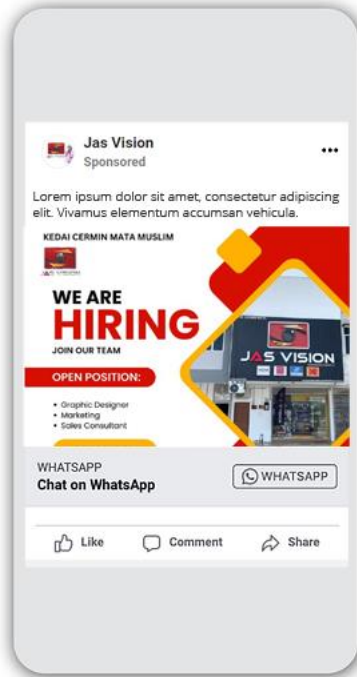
Jas Vision
Sponsored
...

Lorem ipsum dolor sit amet, consectetur adipiscing elit. Vivamus elementum accumsan vehicula.

KEDAI CERMIN MATA MUSLIM

WE ARE
HIRING
JOIN OUR TEAM

OPEN POSITION:
• Graphic Designer
• Marketing
• Sales Consultant

JAS VISION

WHATSAPP
Chat on WhatsApp
WHATSAPP

Like
Comment
Share